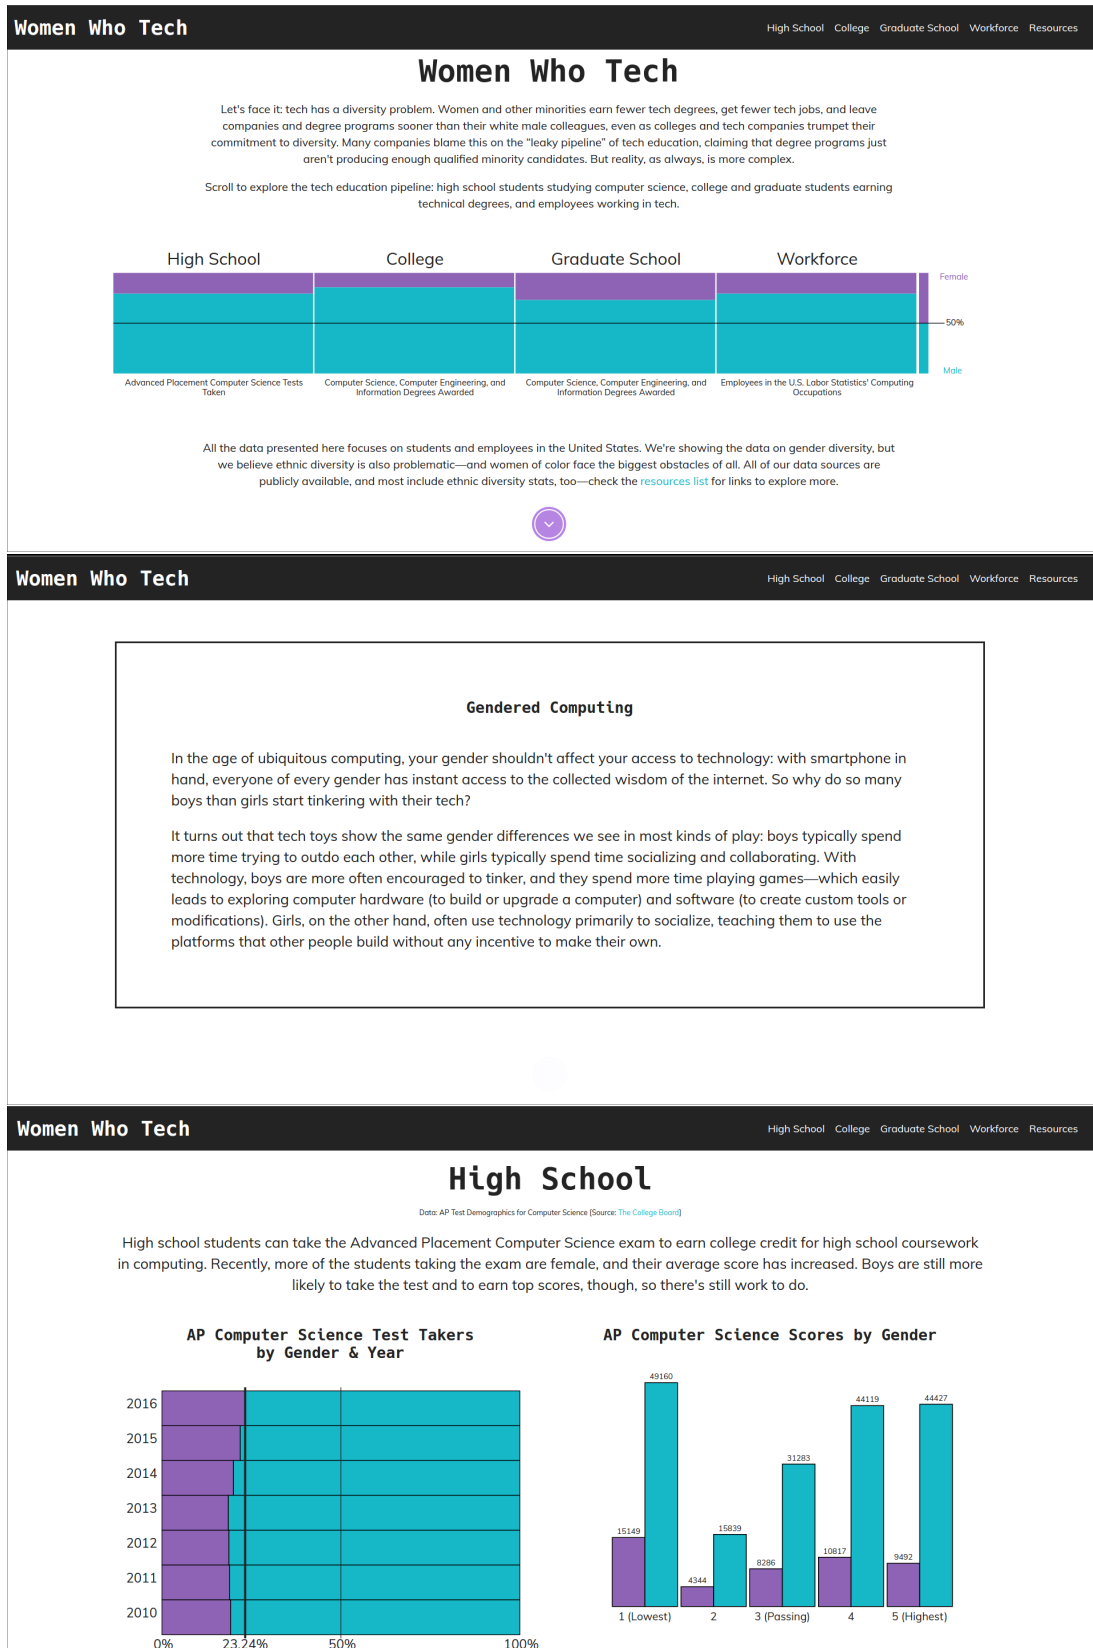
Women Who Tech

High School College Graduate School Workforce Resources

Women Who Tech

Let's face it: tech has a diversity problem. Women and other minorities earn fewer tech degrees, get fewer tech jobs, and leave companies and degree programs sooner than their white male colleagues, even as colleges and tech companies trumpet their commitment to diversity. Many companies blame this on the "leaky pipeline" of tech education, claiming that degree programs just aren't producing enough qualified minority candidates. But reality, as always, is more complex.

Scroll to explore the tech education pipeline: high school students studying computer science, college and graduate students earning technical degrees, and employees working in tech.

High School College Graduate School Workforce

Female

50%

Male

Advanced Placement Computer Science Tests Taken

Computer Science, Computer Engineering, and Information Degrees Awarded

Computer Science, Computer Engineering, and Information Degrees Awarded

Employees in the U.S. Labor Statistics' Computing Occupations

All the data presented here focuses on students and employees in the United States. We're showing the data on gender diversity, but we believe ethnic diversity is also problematic—and women of color face the biggest obstacles of all. All of our data sources are publicly available, and most include ethnic diversity stats, too—check the resources list for links to explore more.

Women Who Tech

High School College Graduate School Workforce Resources

Gendered Computing

In the age of ubiquitous computing, your gender shouldn't affect your access to technology: with smartphone in hand, everyone of every gender has instant access to the collected wisdom of the internet. So why do so many boys than girls start tinkering with their tech?

It turns out that tech toys show the same gender differences we see in most kinds of play: boys typically spend more time trying to outdo each other, while girls typically spend time socializing and collaborating. With technology, boys are more often encouraged to tinker, and they spend more time playing games—which easily leads to exploring computer hardware (to build or upgrade a computer) and software (to create custom tools or modifications). Girls, on the other hand, often use technology primarily to socialize, teaching them to use the platforms that other people build without any incentive to make their own.

Women Who Tech

High School College Graduate School Workforce Resources

High School

Data: AP Test Demographics for Computer Science (Source: The College Board)

High school students can take the Advanced Placement Computer Science exam to earn college credit for high school coursework in computing. Recently, more of the students taking the exam are female, and their average score has increased. Boys are still more likely to take the test and to earn top scores, though, so there's still work to do.

AP Computer Science Test Takers by Gender & Year

2016
2015
2014
2013
2012
2011
2010

0% 23.24% 50% 100%

AP Computer Science Scores by Gender

15149 49160 4344 15839 8286 31283 10817 44119 9492 44427

1 (Lowest) 2 3 (Passing) 4 5 (Highest)